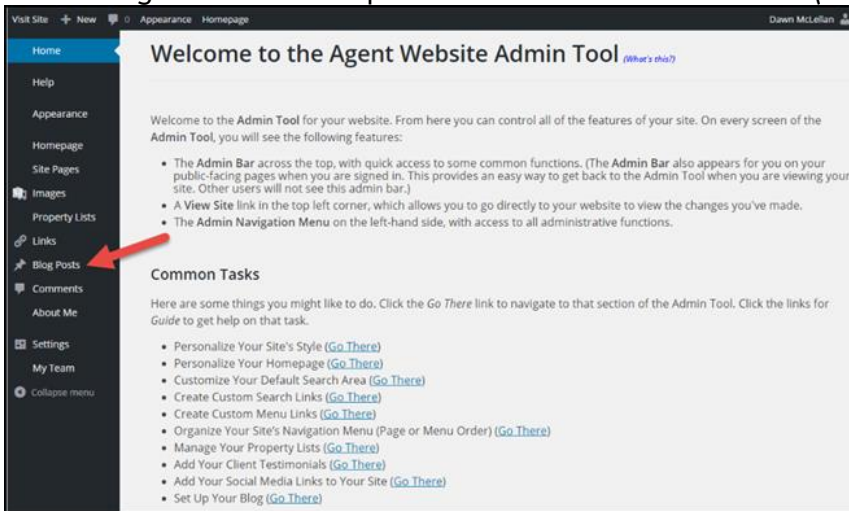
Visit Site + New 0 Appearance Homepage Dawn McLellan

Home
Help
Appearance
Homepage
Site Pages
Images
Property Lists
Links
Blog Posts
Comments
About Me
Settings
My Team
Collapse menu

Welcome to the Agent Website Admin Tool (What's this?)

Welcome to the Admin Tool for your website. From here you can control all of the features of your site. On every screen of the Admin Tool, you will see the following features:

- The Admin Bar across the top, with quick access to some common functions. (The Admin Bar also appears for you on your public-facing pages when you are signed in. This provides an easy way to get back to the Admin Tool when you are viewing your site. Other users will not see this admin bar.)
- A View Site link in the top left corner, which allows you to go directly to your website to view the changes you've made.
- The Admin Navigation Menu on the left-hand side, with access to all administrative functions.

Common Tasks

Here are some things you might like to do. Click the Go There link to navigate to that section of the Admin Tool. Click the links for Guide to get help on that task.

- Personalize Your Site's Style (Go There)
- Personalize Your Homepage (Go There)
- Customize Your Default Search Area (Go There)
- Create Custom Search Links (Go There)
- Create Custom Menu Links (Go There)
- Organize Your Site's Navigation Menu (Page or Menu Order) (Go There)
- Manage Your Property Lists (Go There)
- Add Your Client Testimonials (Go There)
- Add Your Social Media Links to Your Site (Go There)
- Set Up Your Blog (Go There)